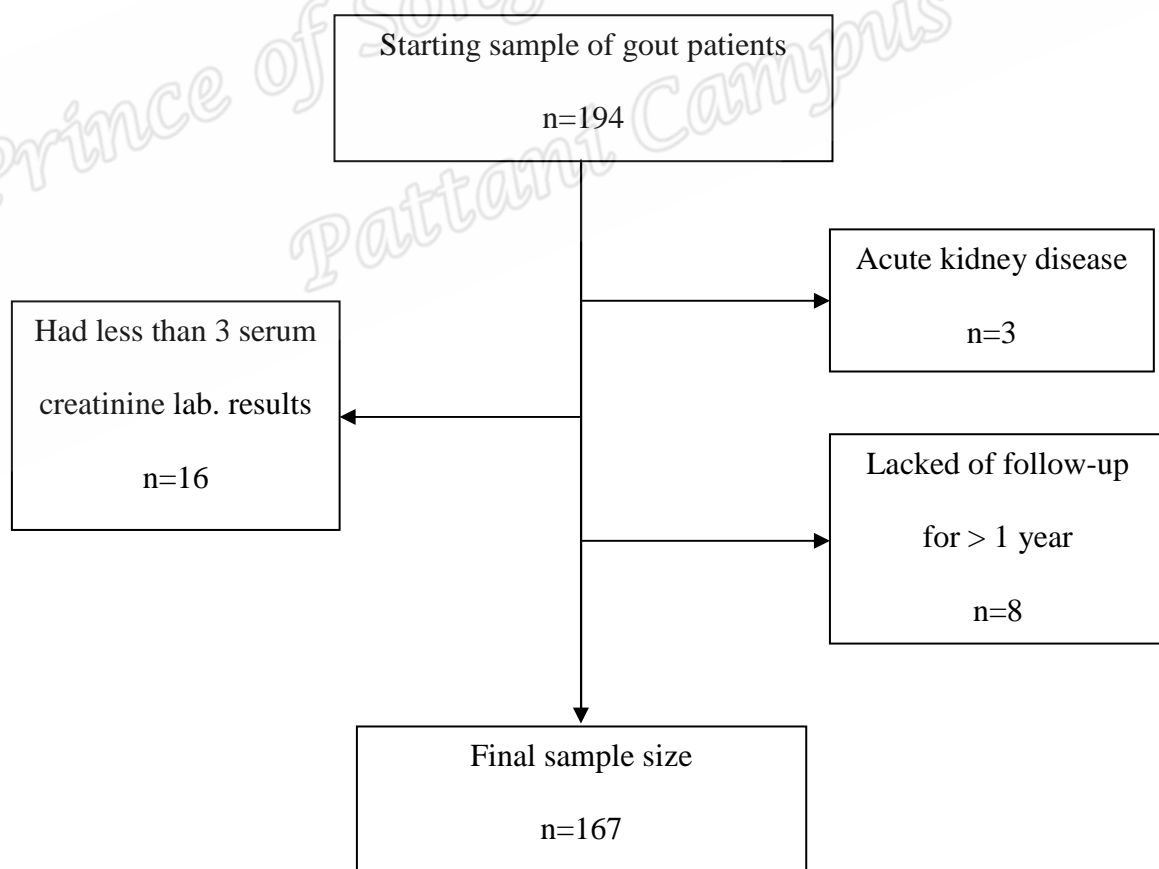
Prince of Songkla University Pattani Campus

Starting sample of gout patients

n=194

Acute kidney disease

n=3

Had less than 3 serum creatinine lab. results

n=16

Lacked of follow-up for > 1 year

n=8

Final sample size

n=167